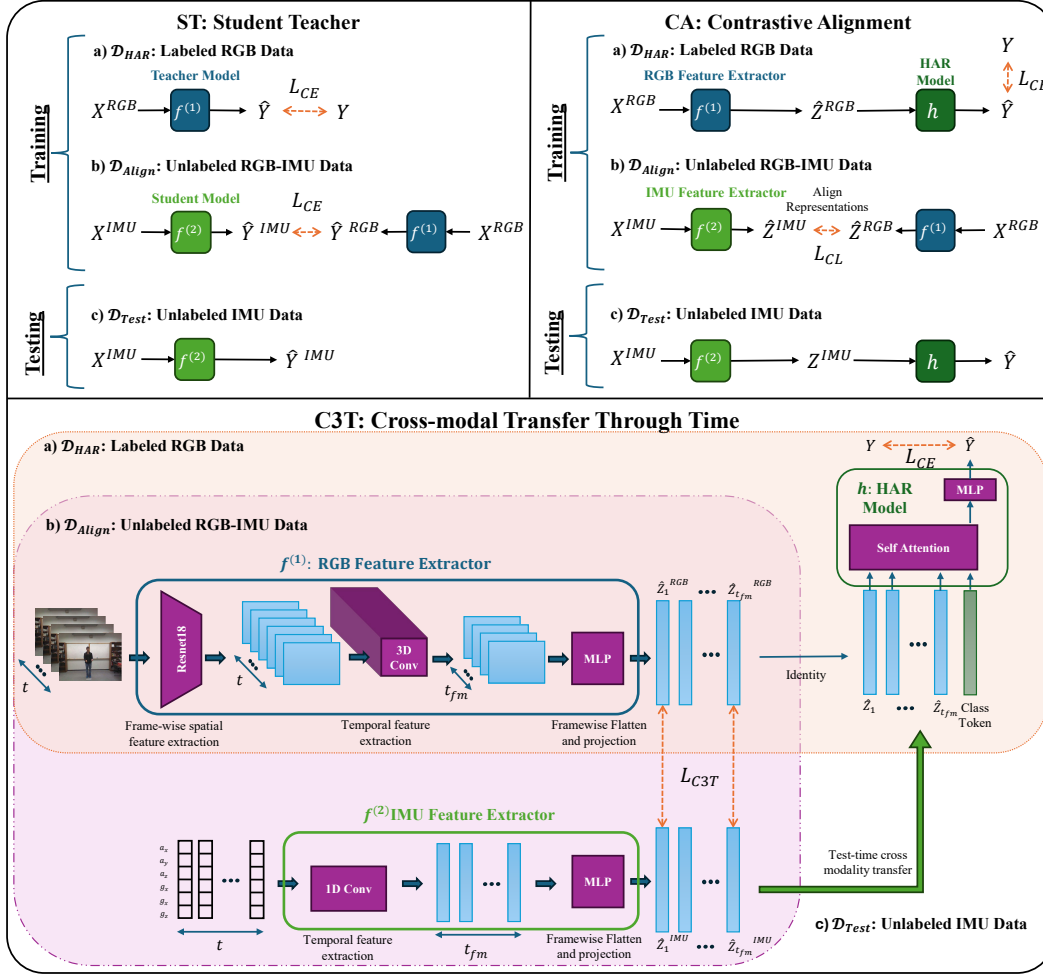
ST: Student Teacher

Training

a) $\mathcal{D}_{HAR}$: Labeled RGB Data

Teacher Model

$X^{RGB}$ $f^{(1)}$ $\hat{Y}$ $L_{CE}$ $Y$

b) $\mathcal{D}_{Align}$: Unlabeled RGB-IMU Data

Student Model

$L_{CE}$

$X^{IMU}$ $f^{(2)}$ $\hat{Y}^{IMU}$ $\hat{Y}^{RGB}$ $f^{(1)}$ $X^{RGB}$

Testing

c) $\mathcal{D}_{Test}$: Unlabeled IMU Data

$X^{IMU}$ $f^{(2)}$ $\hat{Y}^{IMU}$

CA: Contrastive Alignment

Training

a) $\mathcal{D}_{HAR}$: Labeled RGB Data

RGB Feature Extractor

HAR Model

$Y$

$L_{CL}$

$X^{RGB}$ $f^{(1)}$ $\hat{Z}^{RGB}$ $h$ $\hat{Y}$

b) $\mathcal{D}_{Align}$: Unlabeled RGB-IMU Data

IMU Feature Extractor

Align Representations

$X^{IMU}$ $f^{(2)}$ $\hat{Z}^{IMU}$ $\hat{Z}^{RGB}$ $f^{(1)}$ $X^{RGB}$

$L_{CL}$

Testing

c) $\mathcal{D}_{Test}$: Unlabeled IMU Data

$X^{IMU}$ $f^{(2)}$ $Z^{IMU}$ $h$ $\hat{Y}$

C3T: Cross-modal Transfer Through Time

a) $\mathcal{D}_{HAR}$: Labeled RGB Data

$Y$ $\hat{Y}$

$L_{CE}$

$h$: HAR Model

MLP

Self Attention

b) $\mathcal{D}_{Align}$: Unlabeled RGB-IMU Data

$f^{(1)}$: RGB Feature Extractor

$t$

Resnet18

$t$

3D Conv

$t_{fm}$

MLP

$\hat{Z}_1^{RGB}$ ••• $\hat{Z}_{t_{fm}}^{RGB}$

•••

Identity

$\hat{Z}_1$ ••• $\hat{Z}_{t_{fm}}$ Class Token

Frame-wise spatial feature extraction

Temporal feature extraction

Framewise Flatten and projection

$L_{C3T}$

$f^{(2)}$IMU Feature Extractor

$a_x$ $a_y$ $a_z$ $g_x$ $g_y$ $g_z$

•••

1D Conv

•••

MLP

•••

Test-time cross modality transfer

$t$

Temporal feature extraction

$t_{fm}$

Framewise Flatten and projection

$\hat{Z}_1^{IMU}$ ••• $\hat{Z}_{t_{fm}}^{IMU}$

c) $\mathcal{D}_{Test}$: Unlabeled IMU Data